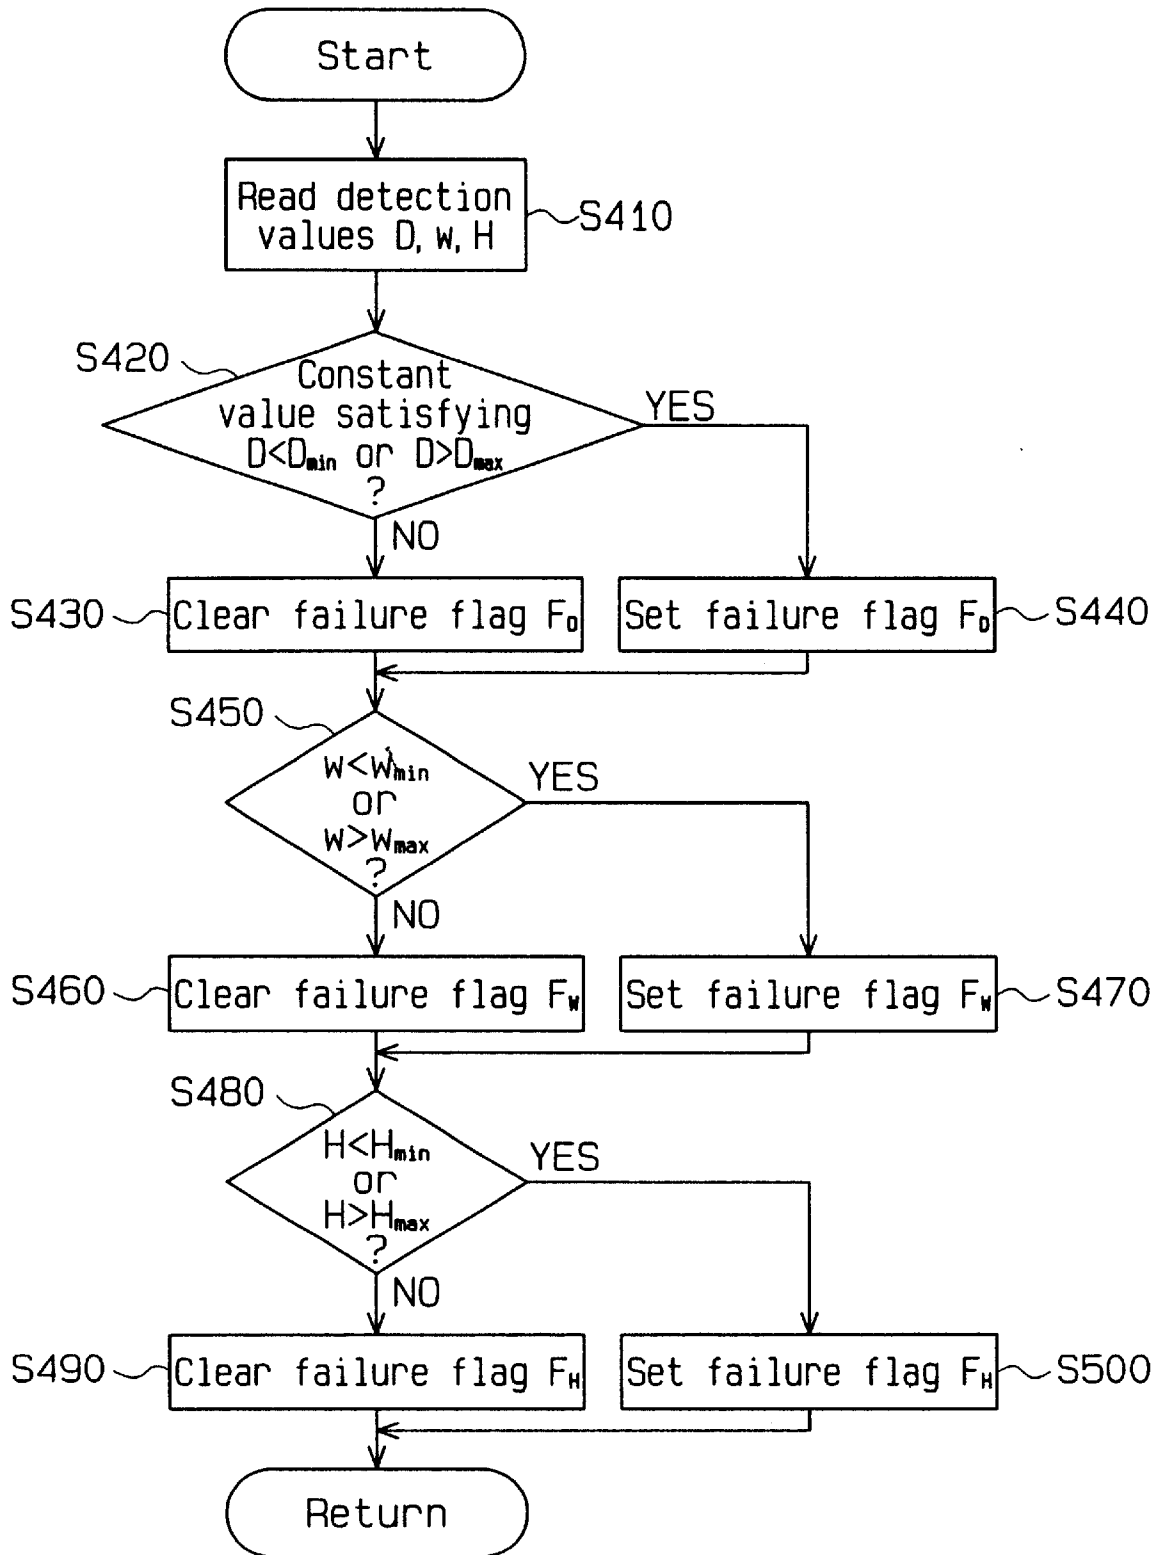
Start

Read detection values D, w, H

S410

S420

Constant value satisfying $D<D_{min}$ or $D>D_{max}$ ?

YES

NO

S430

Clear failure flag $F_D$

Set failure flag $F_D$

S440

S450

$W<W_{min}$ or $W>W_{max}$ ?

YES

NO

S460

Clear failure flag $F_W$

Set failure flag $F_W$

S470

S480

$H<H_{min}$ or $H>H_{max}$ ?

YES

NO

S490

Clear failure flag $F_H$

Set failure flag $F_H$

S500

Return